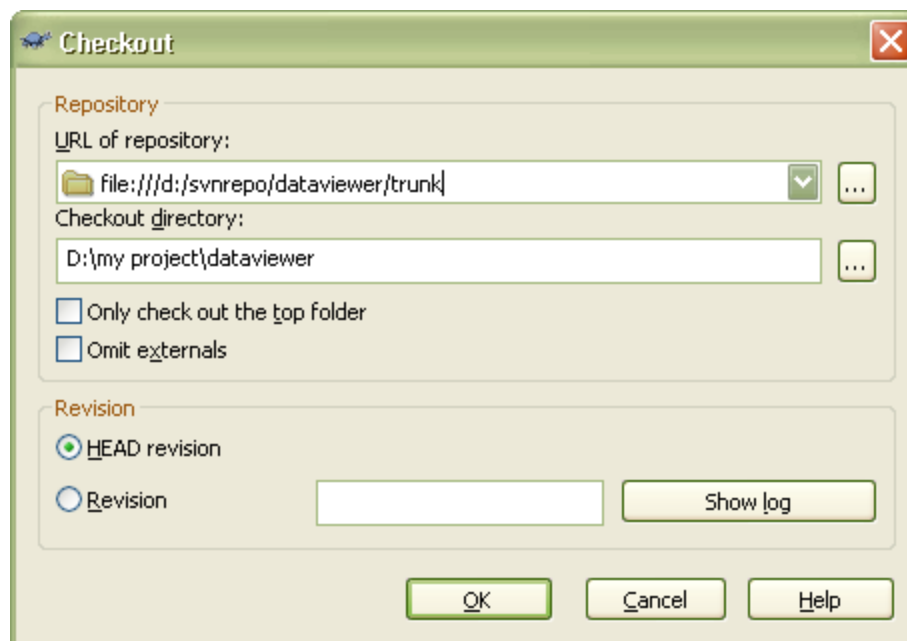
Checkout

Repository

URL of repository:

file:///d:/svnrepo/dataviewer/trunk

...

Checkout directory:

D:\my project\dataviewer

...

Only check out the top folder

Omit externals

Revision

HEAD revision

Revision

Show log

OK

Cancel

Help